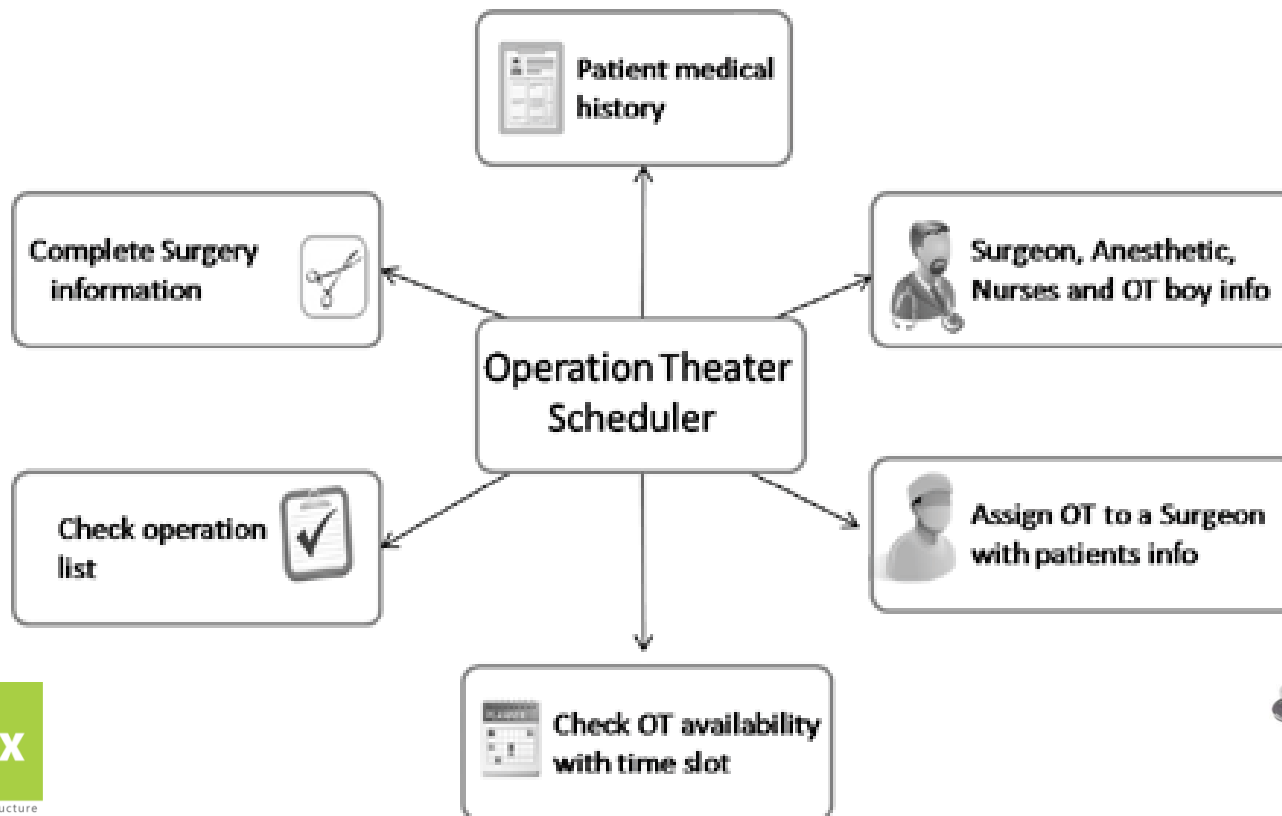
Patient medical history

Complete Surgery information

Surgeon, Anesthetic, Nurses and OT boy info

Operation Theater Scheduler

Check operation list

Assign OT to a Surgeon with patients info

x

ucture

Check OT availability with time slot